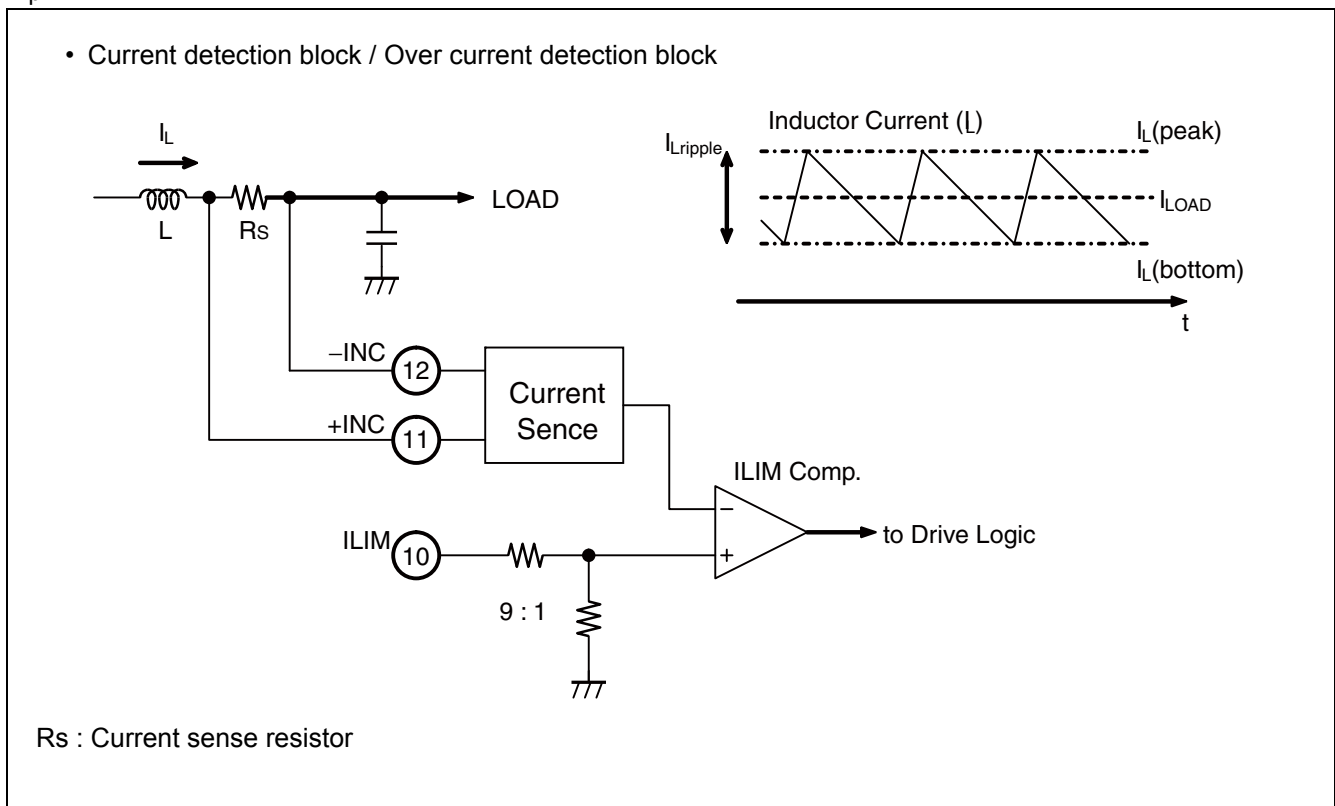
• Current detection block / Over current detection block

$I_L$

L

Rs

LOAD

Inductor Current (I)

$I_{Lripple}$

$I_L$(peak)

$I_{LOAD}$

$I_L$(bottom)

t

−INC 12

+INC 11

Current Sence

ILIM Comp.

−

+

ILIM 10

9 : 1

to Drive Logic

Rs : Current sense resistor